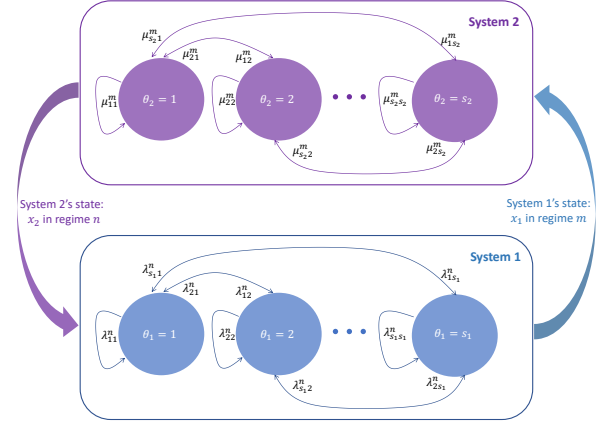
System 2

$\mu^m_{s_2 1}$ $\mu^m_{1 s_2}$ $\mu^m_{21}$ $\mu^m_{12}$

$\mu^m_{11}$ $\theta_2 = 1$ $\mu^m_{22}$ $\theta_2 = 2$ $\mu^m_{s_2 s_2}$ $\theta_2 = s_2$

$\mu^m_{s_2 2}$ $\mu^m_{2 s_2}$

System 2's state: $x_2$ in regime $n$

System 1's state: $x_1$ in regime $m$

System 1

$\lambda^n_{s_1 1}$ $\lambda^n_{1 s_1}$ $\lambda^n_{21}$ $\lambda^n_{12}$

$\lambda^n_{11}$ $\theta_1 = 1$ $\lambda^n_{22}$ $\theta_1 = 2$ $\lambda^n_{s_1 s_1}$ $\theta_1 = s_1$

$\lambda^n_{s_1 2}$ $\lambda^n_{2 s_1}$